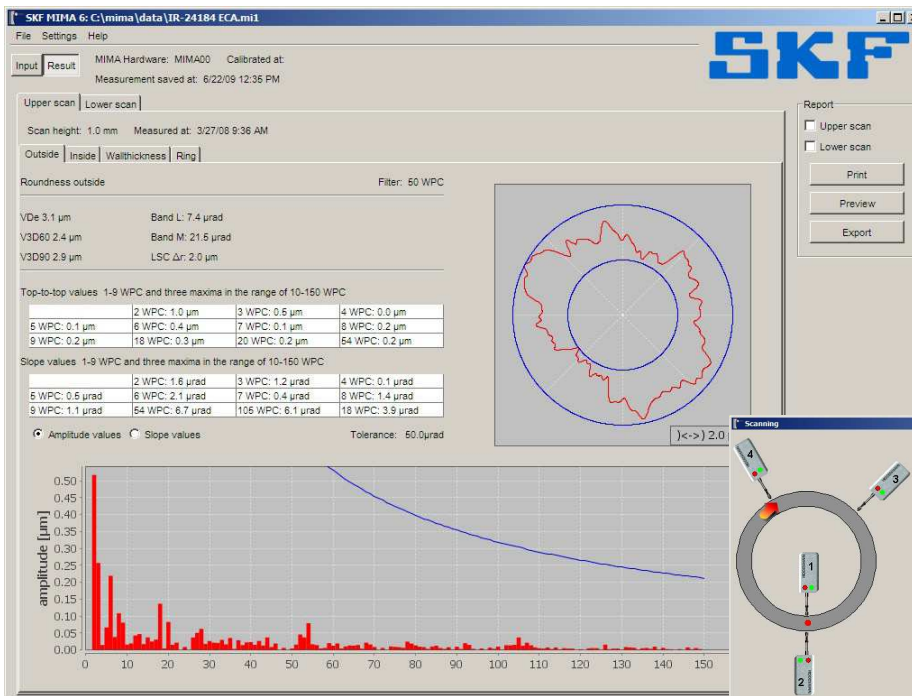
SKF MIMA 6: C:\mima\data\IR-24184 ECA.mi1

File Settings Help

Input Result

MIMA Hardware: MIMA00 Calibrated at:

Measurement saved at: 6/22/09 12:35 PM

SKF

Report

Upper scan

Lower scan

Print

Preview

Export

Upper scan Lower scan

Scan height: 1.0 mm Measured at: 3/27/08 9:36 AM

Outside Inside Wallthickness Ring

Roundness outside

Filter: 50 WPC

VDe 3.1 µm

V3D60 2.4 µm

V3D90 2.9 µm

Band L: 7.4 µrad

Band M: 21.5 µrad

LSC Δr: 2.0 µm

Top-to-top values 1-9 WPC and three maxima in the range of 10-150 WPC

| | 2 WPC: 1.0 µm | 3 WPC: 0.5 µm | 4 WPC: 0.0 µm |
|---|---|---|---|
| 5 WPC: 0.1 µm | 6 WPC: 0.4 µm | 7 WPC: 0.1 µm | 8 WPC: 0.2 µm |
| 9 WPC: 0.2 µm | 18 WPC: 0.3 µm | 20 WPC: 0.2 µm | 54 WPC: 0.2 µm |

Slope values 1-9 WPC and three maxima in the range of 10-150 WPC

| | 2 WPC: 1.6 µrad | 3 WPC: 1.2 µrad | 4 WPC: 0.1 µrad |
|---|---|---|---|
| 5 WPC: 0.5 µrad | 6 WPC: 2.1 µrad | 7 WPC: 0.4 µrad | 8 WPC: 1.4 µrad |
| 9 WPC: 1.1 µrad | 54 WPC: 6.7 µrad | 105 WPC: 6.1 µrad | 18 WPC: 3.9 µrad |

Amplitude values Slope values

Tolerance: 50.0µrad

)<->) 2.0

Scanning

4

3

1

2

amplitude [µm]

0.50 0.45 0.40 0.35 0.30 0.25 0.20 0.15 0.10 0.05 0.00

0 10 20 30 40 50 60 70 80 90 100 110 120 130 140 150